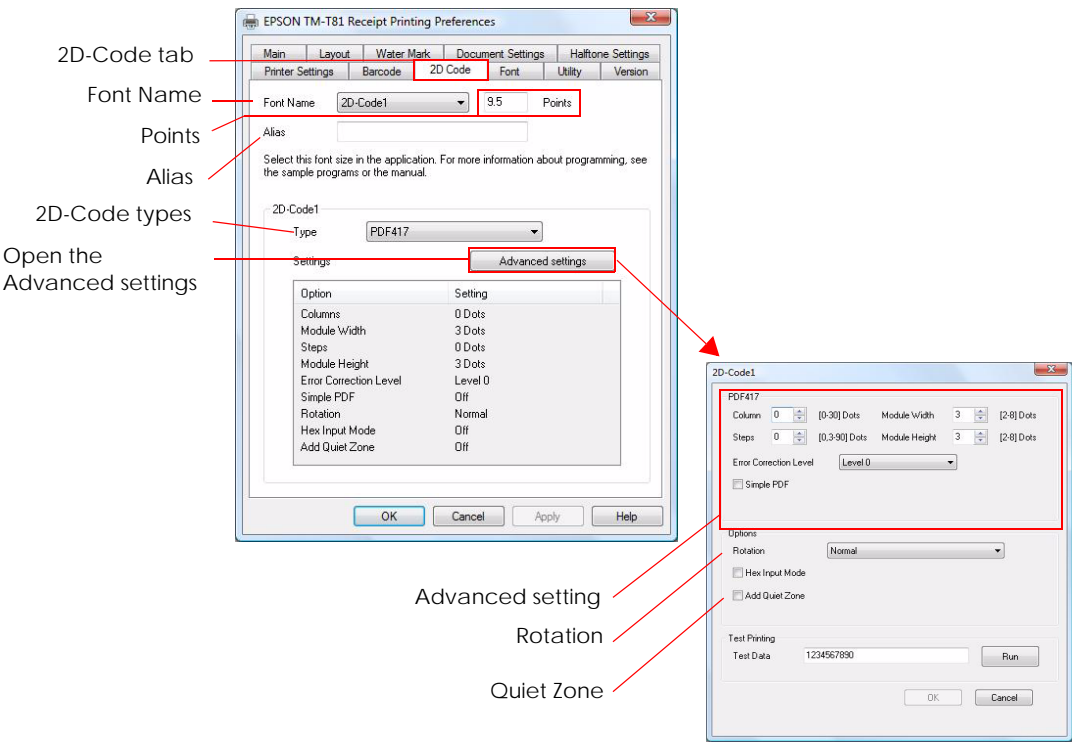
EPSON TM-T81 Receipt Printing Preferences

2D-Code tab

Main | Layout | Water Mark | Document Settings | Halftone Settings
Printer Settings | Barcode | 2D Code | Font | Utility | Version

Font Name

Font Name 2D-Code1 9.5 Points

Points

Alias

Alias

Select this font size in the application. For more information about programming, see the sample programs or the manual.

2D-Code types

2D-Code1

Type PDF417

Open the Advanced settings

Settings Advanced settings

| Option | Setting |
|---|---|
| Columns | 0 Dots |
| Module Width | 3 Dots |
| Steps | 0 Dots |
| Module Height | 3 Dots |
| Error Correction Level | Level 0 |
| Simple PDF | Off |
| Rotation | Normal |
| Hex Input Mode | Off |
| Add Quiet Zone | Off |

OK Cancel Apply Help

2D-Code1

PDF417

Column 0 [0-30] Dots Module Width 3 [2-8] Dots

Steps 0 [0,3-90] Dots Module Height 3 [2-8] Dots

Error Correction Level Level 0

Simple PDF

Options

Rotation Normal

Hex Input Mode

Add Quiet Zone

Test Printing

Test Data 1234567890 Run

OK Cancel

Advanced setting

Rotation

Quiet Zone